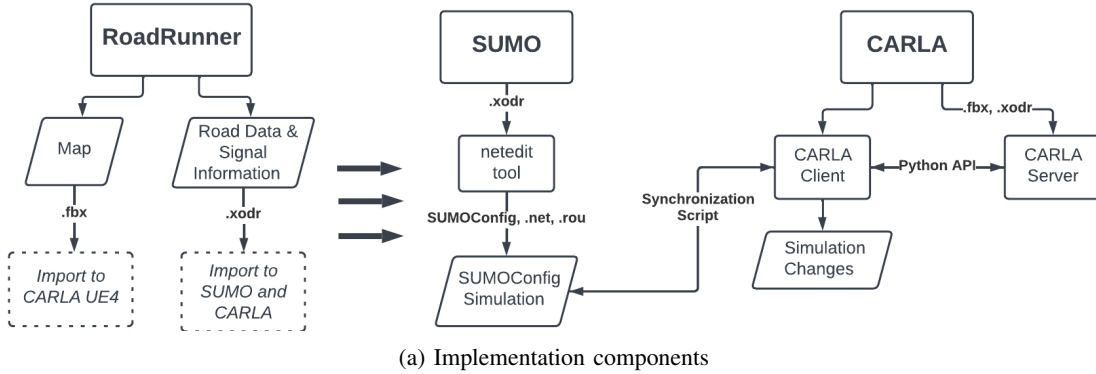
RoadRunner

Map

Road Data & Signal Information

.fbx

.xodr

Import to CARLA UE4

Import to SUMO and CARLA

SUMO

.xodr

netedit tool

SUMOConfig, .net, .rou

SUMOConfig Simulation

Synchronization Script

CARLA

.fbx, .xodr

CARLA Client

Python API

CARLA Server

Simulation Changes

(a) Implementation components